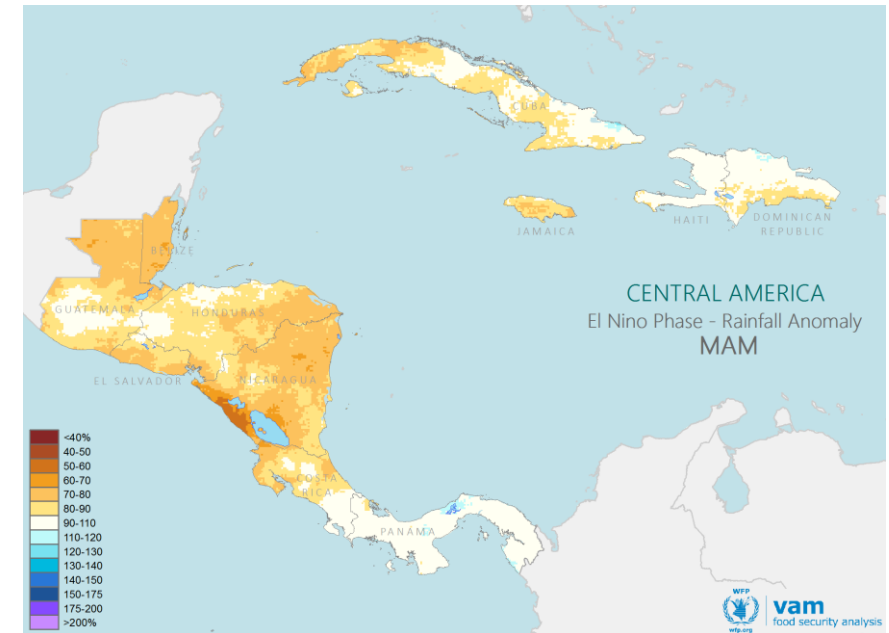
CUBA

JAMAICA

HAITI

DOMINICAN REPUBLIC

BELIZE

GUATEMALA

HONDURAS

EL SALVADOR

NICARAGUA

COSTA RICA

PANAMA

CENTRAL AMERICA
El Nino Phase - Rainfall Anomaly
MAM

<40%
40-50
50-60
60-70
70-80
80-90
90-110
110-120
120-130
130-140
140-150
150-175
175-200
>200%

WFP
wfp.org
vam
food security analysis